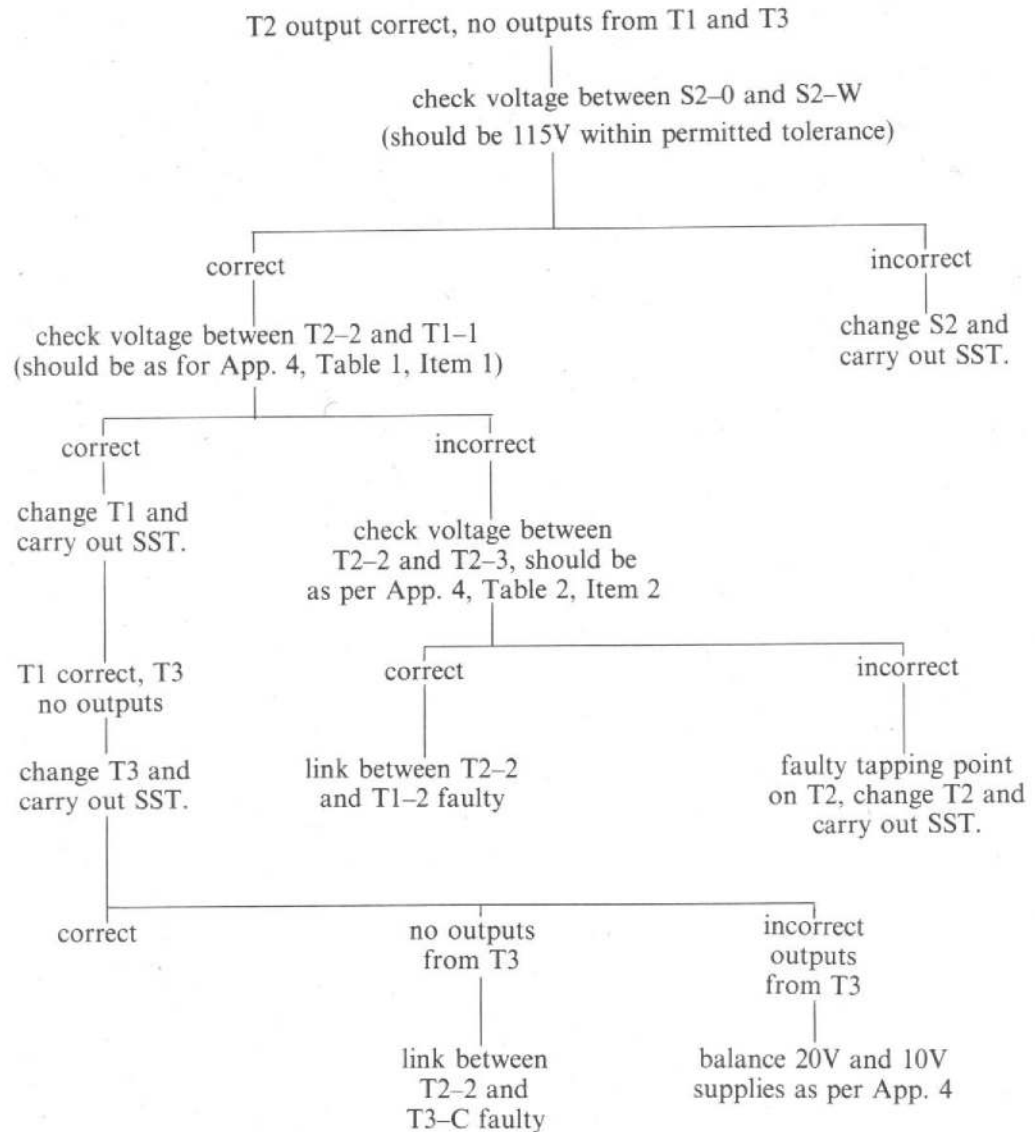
T2 output correct, no outputs from T1 and T3

check voltage between S2–0 and S2–W (should be 115V within permitted tolerance)

correct

check voltage between T2–2 and T1–1 (should be as for App. 4, Table 1, Item 1)

incorrect

change S2 and carry out SST.

correct

change T1 and carry out SST.

T1 correct, T3 no outputs

change T3 and carry out SST.

incorrect

check voltage between T2–2 and T2–3, should be as per App. 4, Table 2, Item 2

correct

link between T2–2 and T1–2 faulty

incorrect

faulty tapping point on T2, change T2 and carry out SST.

correct

no outputs from T3

link between T2–2 and T3–C faulty

incorrect outputs from T3

balance 20V and 10V supplies as per App. 4